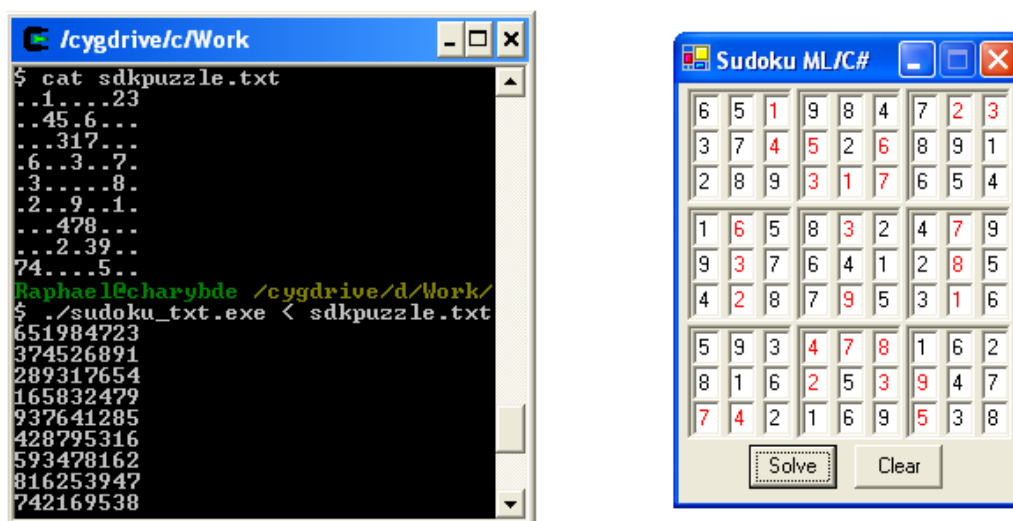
/cygdrive/c/Work

$ cat sdkpuzzle.txt
..1....23
..45.6...
...317...
.6..3..7.
.3.....8.
.2..9..1.
...478...
...2.39..
74....5..
Raphael@charybde /cygdrive/d/Work/
$ ./sudoku_txt.exe < sdkpuzzle.txt
651984723
374526891
289317654
165832479
937641285
428795316
593478162
816253947
742169538

Sudoku ML/C#

| 6 | 5 | 1 | 9 | 8 | 4 | 7 | 2 | 3 |
|---|---|---|---|---|---|---|---|---|
| 3 | 7 | 4 | 5 | 2 | 6 | 8 | 9 | 1 |
| 2 | 8 | 9 | 3 | 1 | 7 | 6 | 5 | 4 |
| 1 | 6 | 5 | 8 | 3 | 2 | 4 | 7 | 9 |
| 9 | 3 | 7 | 6 | 4 | 1 | 2 | 8 | 5 |
| 4 | 2 | 8 | 7 | 9 | 5 | 3 | 1 | 6 |
| 5 | 9 | 3 | 4 | 7 | 8 | 1 | 6 | 2 |
| 8 | 1 | 6 | 2 | 5 | 3 | 9 | 4 | 7 |
| 7 | 4 | 2 | 1 | 6 | 9 | 5 | 3 | 8 |

Solve Clear